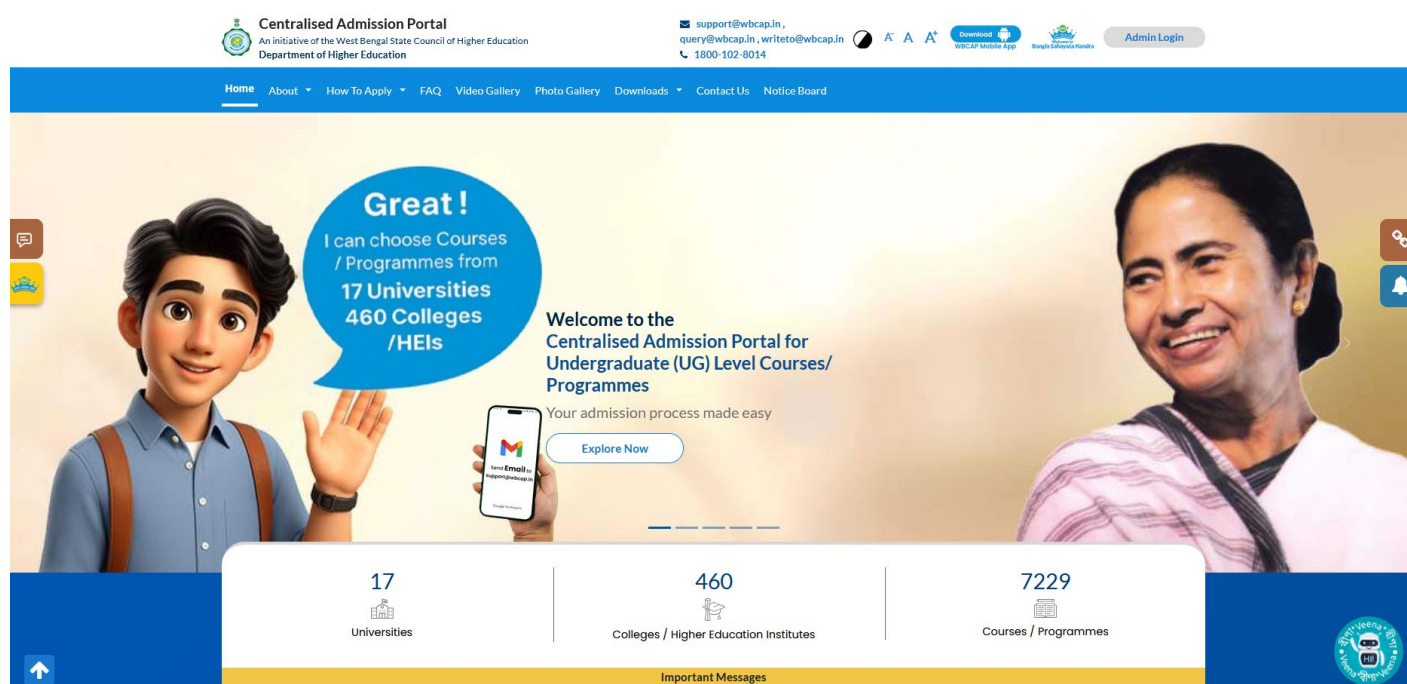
Centralised Admission Portal
An initiative of the West Bengal State Council of Higher Education
Department of Higher Education

support@wbcap.in , query@wbcap.in , writeto@wbcap.in
1800-102-8014

A A A

Download WBCAP Mobile App

Bangla Sahayata Kendra

Admin Login

Home About How To Apply FAQ Video Gallery Photo Gallery Downloads Contact Us Notice Board

Great !
I can choose Courses / Programmes from
17 Universities
460 Colleges /HEIs

Welcome to the
Centralised Admission Portal for Undergraduate (UG) Level Courses/ Programmes
Your admission process made easy

Explore Now

Send Email to support@wbcap.in

17
Universities

460
Colleges / Higher Education Institutes

7229
Courses / Programmes

Important Messages

Hi!
Veena